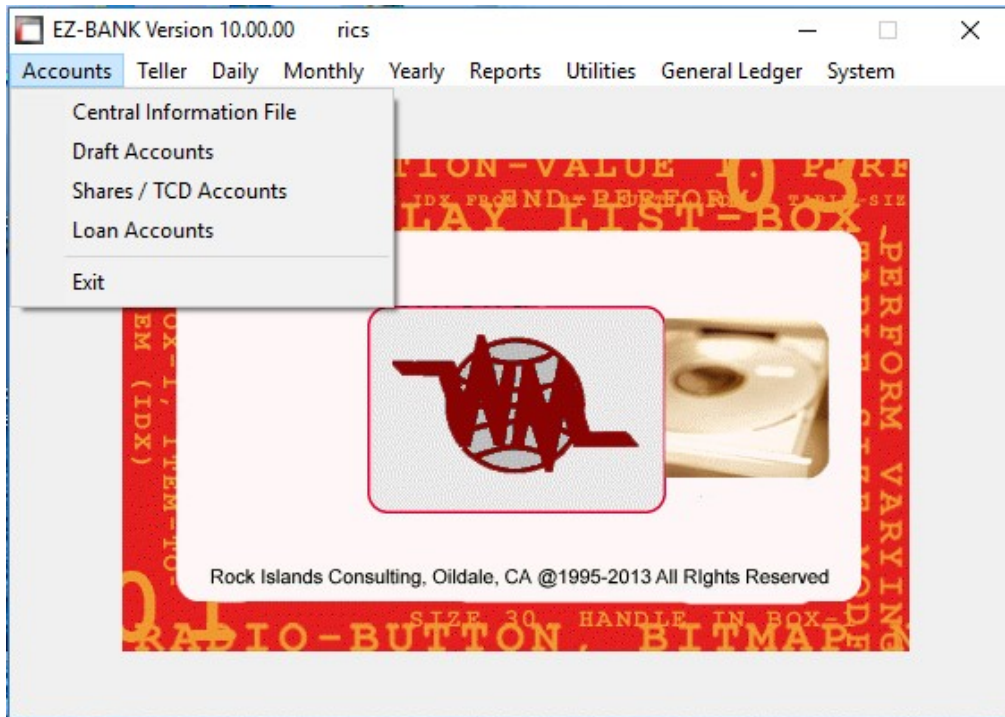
EZ-BANK Version 10.00.00 rics

Accounts Teller Daily Monthly Yearly Reports Utilities General Ledger System

Central Information File
Draft Accounts
Shares / TCD Accounts
Loan Accounts
Exit

TION-VALUE 03 PERF
IDX FROM END-PERFORM TABLE-SIZ
LAY LIST-BOX
PERFORM VARYING
EM (IDX)
OX-1, ITEM-TO-
Rock Islands Consulting, Oildale, CA @1995-2013 All RIghts Reserved
01
SIZE 30 HANDLE IN BOX-1
RADIO-BUTTON, BITMAP